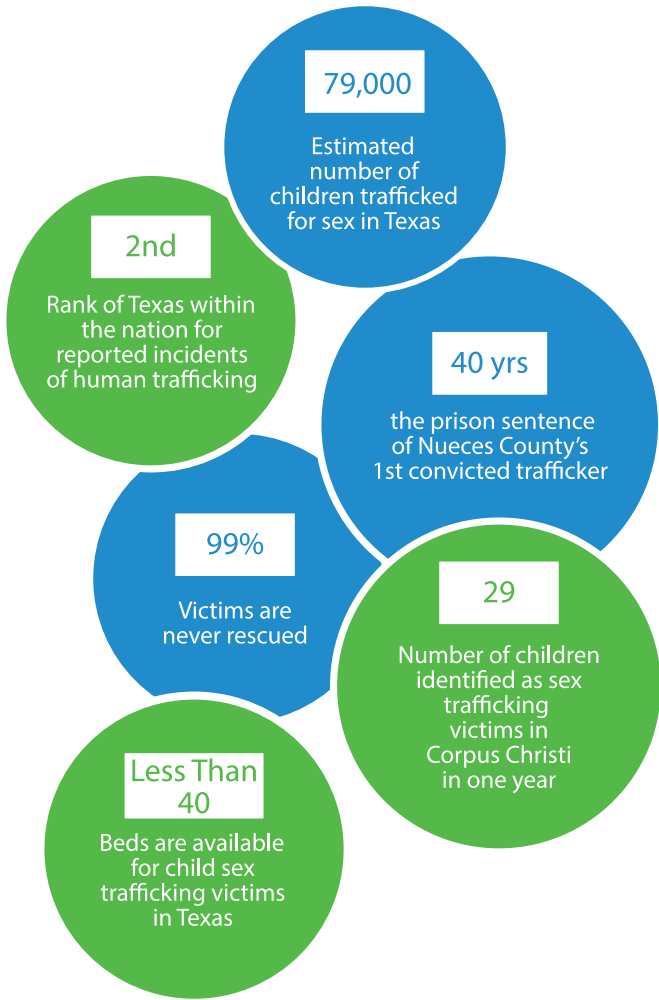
79,000

Estimated number of children trafficked for sex in Texas

2nd

Rank of Texas within the nation for reported incidents of human trafficking

40 yrs

the prison sentence of Nueces County's 1st convicted trafficker

99%

Victims are never rescued

29

Number of children identified as sex trafficking victims in Corpus Christi in one year

Less Than 40

Beds are available for child sex trafficking victims in Texas